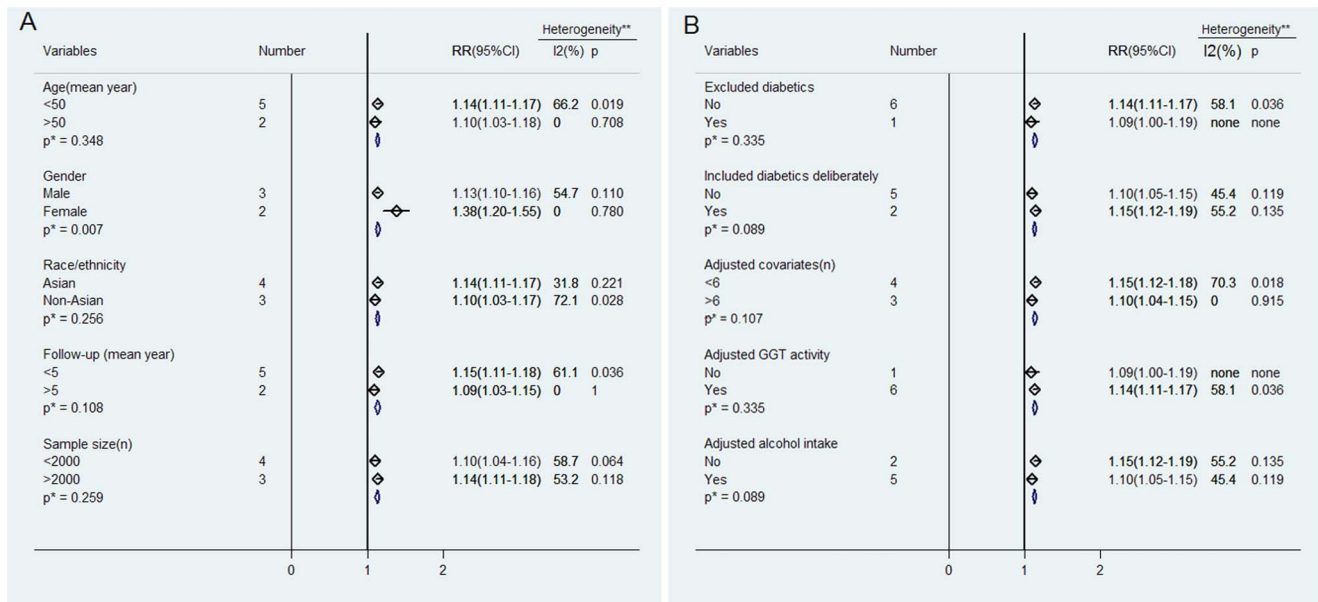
A

| Variables | Number | RR(95%CI) | Heterogeneity** I2(%) | p |
|---|---|---|---|---|
| Age(mean year) | | | | |
| <50 | 5 | 1.14(1.11-1.17) | 66.2 | 0.019 |
| >50 | 2 | 1.10(1.03-1.18) | 0 | 0.708 |
| p* = 0.348 | | | | |
| Gender | | | | |
| Male | 3 | 1.13(1.10-1.16) | 54.7 | 0.110 |
| Female | 2 | 1.38(1.20-1.55) | 0 | 0.780 |
| p* = 0.007 | | | | |
| Race/ethnicity | | | | |
| Asian | 4 | 1.14(1.11-1.17) | 31.8 | 0.221 |
| Non-Asian | 3 | 1.10(1.03-1.17) | 72.1 | 0.028 |
| p* = 0.256 | | | | |
| Follow-up (mean year) | | | | |
| <5 | 5 | 1.15(1.11-1.18) | 61.1 | 0.036 |
| >5 | 2 | 1.09(1.03-1.15) | 0 | 1 |
| p* = 0.108 | | | | |
| Sample size(n) | | | | |
| <2000 | 4 | 1.10(1.04-1.16) | 58.7 | 0.064 |
| >2000 | 3 | 1.14(1.11-1.18) | 53.2 | 0.118 |
| p* = 0.259 | | | | |

0 1 2

B

| Variables | Number | RR(95%CI) | Heterogeneity** I2(%) | p |
|---|---|---|---|---|
| Excluded diabetics | | | | |
| No | 6 | 1.14(1.11-1.17) | 58.1 | 0.036 |
| Yes | 1 | 1.09(1.00-1.19) | none | none |
| p* = 0.335 | | | | |
| Included diabetics deliberately | | | | |
| No | 5 | 1.10(1.05-1.15) | 45.4 | 0.119 |
| Yes | 2 | 1.15(1.12-1.19) | 55.2 | 0.135 |
| p* = 0.089 | | | | |
| Adjusted covariates(n) | | | | |
| <6 | 4 | 1.15(1.12-1.18) | 70.3 | 0.018 |
| >6 | 3 | 1.10(1.04-1.15) | 0 | 0.915 |
| p* = 0.107 | | | | |
| Adjusted GGT activity | | | | |
| No | 1 | 1.09(1.00-1.19) | none | none |
| Yes | 6 | 1.14(1.11-1.17) | 58.1 | 0.036 |
| p* = 0.335 | | | | |
| Adjusted alcohol intake | | | | |
| No | 2 | 1.15(1.12-1.19) | 55.2 | 0.135 |
| Yes | 5 | 1.10(1.05-1.15) | 45.4 | 0.119 |
| p* = 0.089 | | | | |

0 1 2